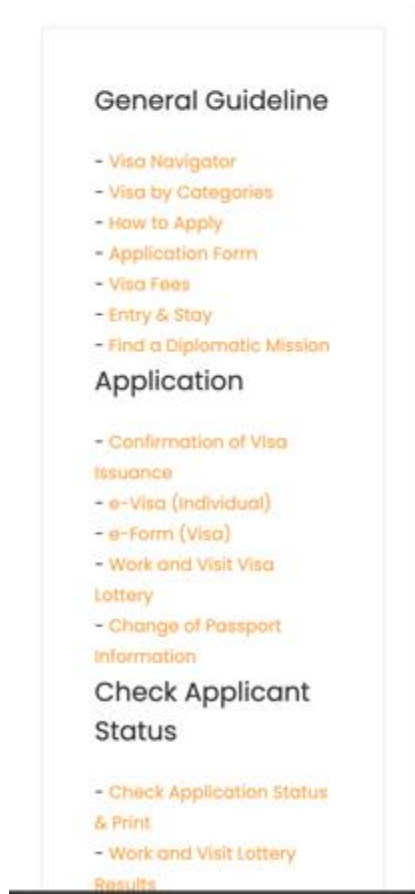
General Guideline

- Visa Navigator
- Visa by Categories
- How to Apply
- Application Form
- Visa Fees
- Entry & Stay
- Find a Diplomatic Mission

Application

- Confirmation of Visa Issuance
- e-Visa (Individual)
- e-Form (Visa)
- Work and Visit Visa Lottery
- Change of Passport Information

Check Applicant Status

- Check Application Status & Print
- Work and Visit Lottery Results